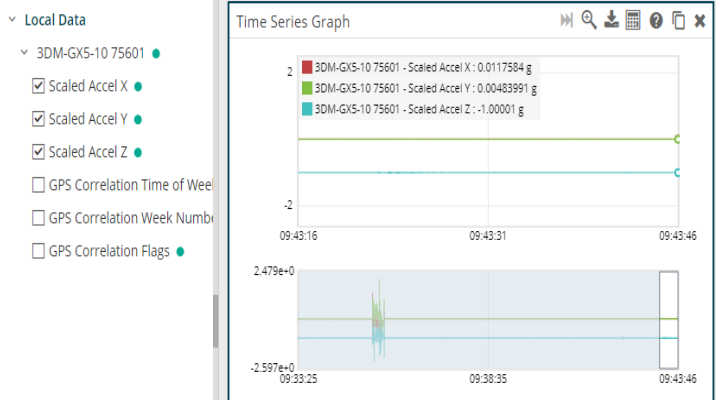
Local Data

3DM-GX5-10 75601

Scaled Accel X

Scaled Accel Y

Scaled Accel Z

GPS Correlation Time of Weel

GPS Correlation Week Numbe

GPS Correlation Flags

Time Series Graph

2

3DM-GX5-10 75601 - Scaled Accel X : 0.0117584 g

3DM-GX5-10 75601 - Scaled Accel Y : 0.00483991 g

3DM-GX5-10 75601 - Scaled Accel Z : -1.00001 g

-2

09:43:16

09:43:31

09:43:46

2.479e+0

-2.597e+0

09:33:25

09:38:35

09:43:46